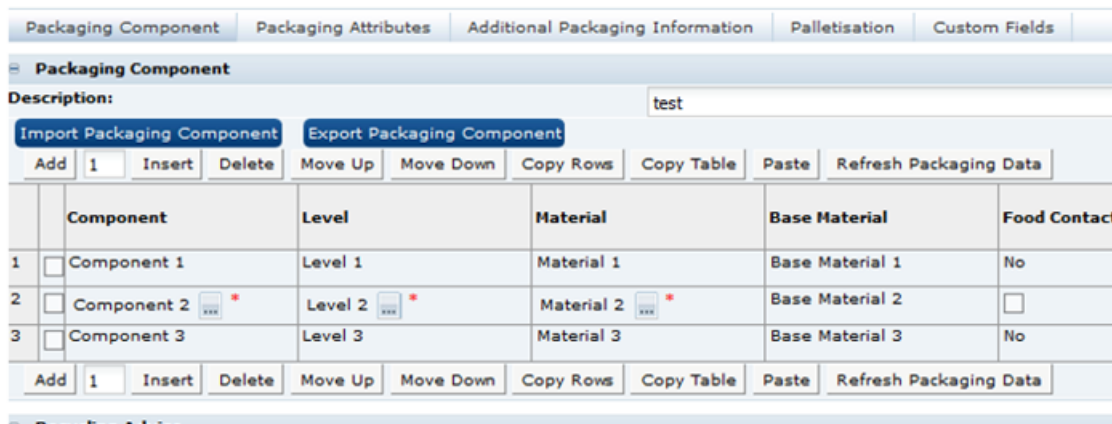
Packaging Component | Packaging Attributes | Additional Packaging Information | Palletisation | Custom Fields

Packaging Component

Description: test

Import Packaging Component
Export Packaging Component

Add 1 Insert Delete Move Up Move Down Copy Rows Copy Table Paste Refresh Packaging Data

| | | Component | Level | Material | Base Material | Food Contac |
|---|---|---|---|---|---|---|
| 1 | | Component 1 | Level 1 | Material 1 | Base Material 1 | No |
| 2 | | Component 2 ... * | Level 2 ... * | Material 2 ... * | Base Material 2 | |
| 3 | | Component 3 | Level 3 | Material 3 | Base Material 3 | No |

Add 1 Insert Delete Move Up Move Down Copy Rows Copy Table Paste Refresh Packaging Data

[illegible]